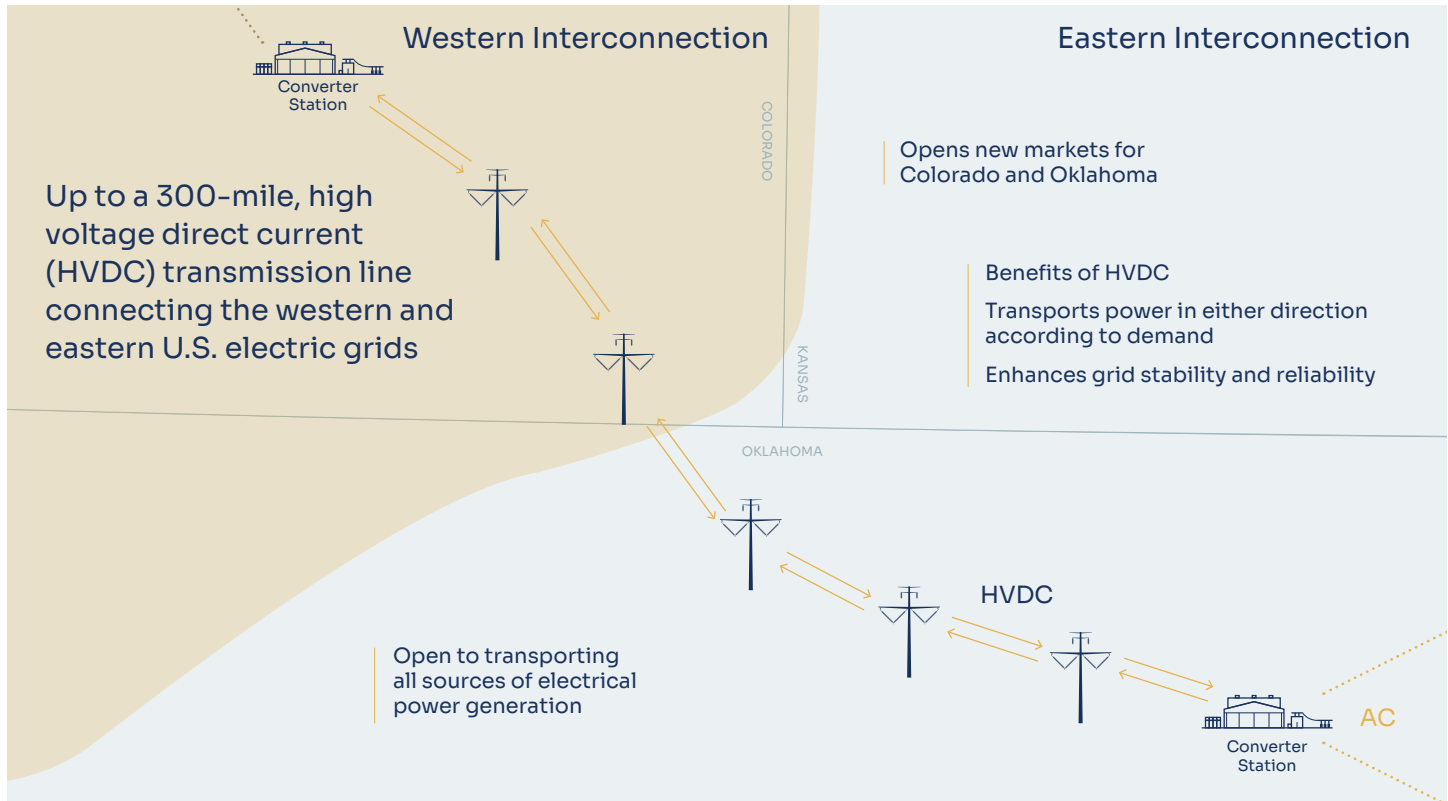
Converter Station

Western Interconnection

Eastern Interconnection

COLORADO

Opens new markets for Colorado and Oklahoma

Up to a 300-mile, high voltage direct current (HVDC) transmission line connecting the western and eastern U.S. electric grids

Benefits of HVDC

Transports power in either direction according to demand

Enhances grid stability and reliability

KANSAS

OKLAHOMA

HVDC

Open to transporting all sources of electrical power generation

Converter Station

AC